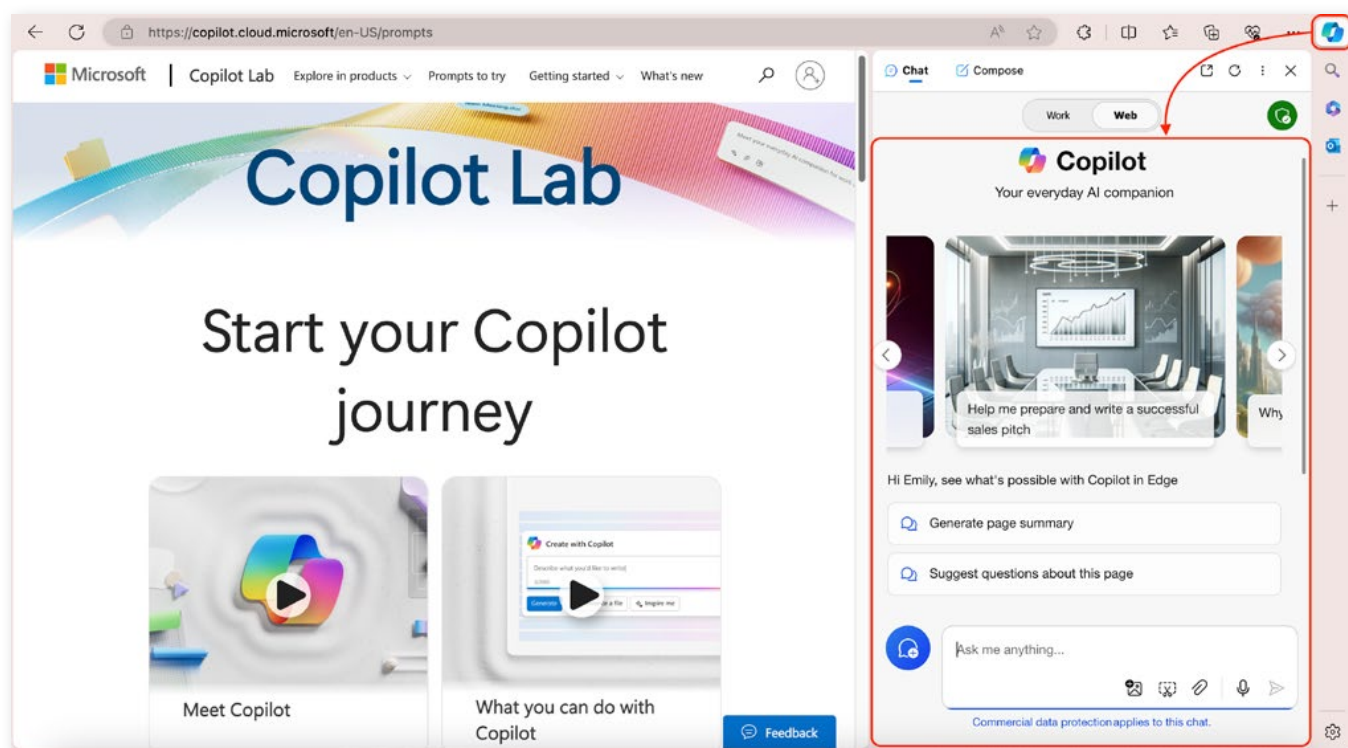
https://copilot.cloud.microsoft/en-US/prompts

Microsoft | Copilot Lab Explore in products Prompts to try Getting started What's new

Copilot Lab

Start your Copilot journey

Create with Copilot

Generate

Inspire me

Meet Copilot

What you can do with Copilot

Feedback

Chat Compose

Work Web

Copilot

Your everyday AI companion

Help me prepare and write a successful sales pitch

Why

Hi Emily, see what's possible with Copilot in Edge

Generate page summary

Suggest questions about this page

Ask me anything...

Commercial data protection applies to this chat.